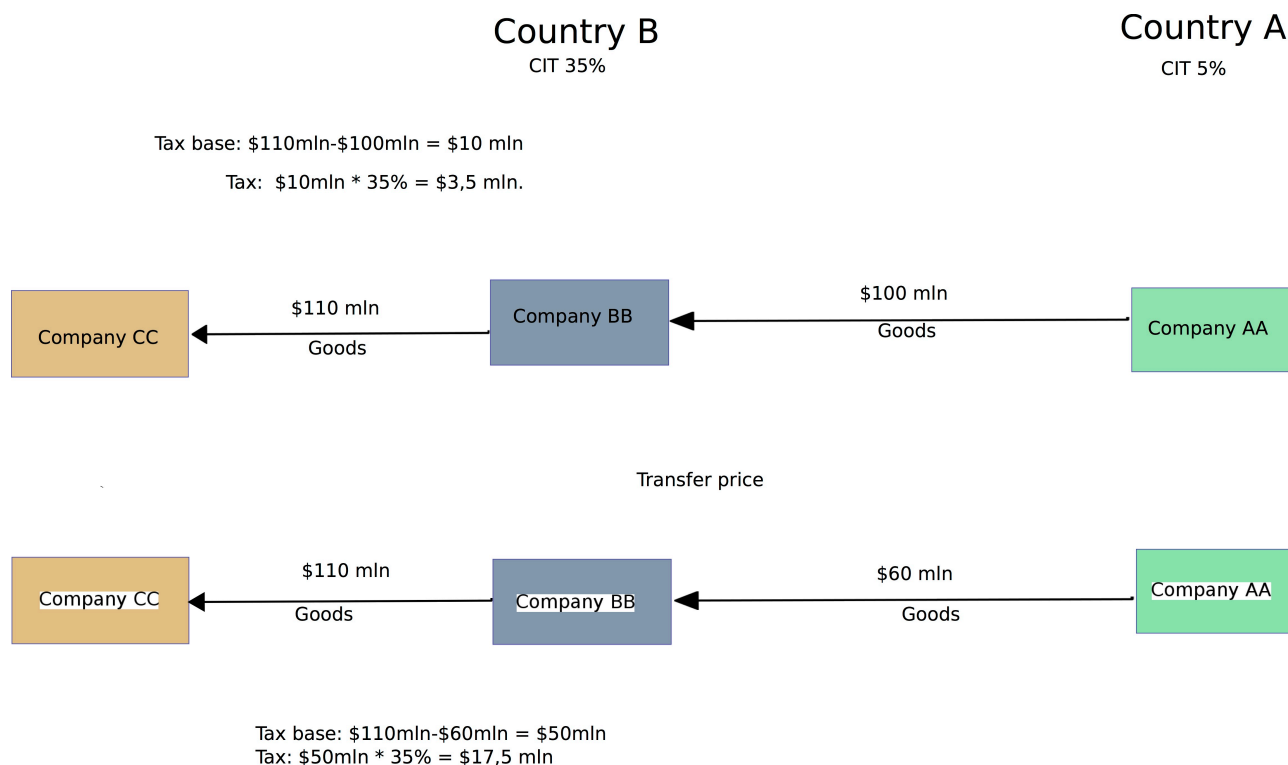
Country B
CIT 35%

Country A
CIT 5%

Tax base: \$110mln-\$100mln = \$10 mln

Tax: \$10mln * 35% = \$3,5 mln.

Company CC

\$110 mln

Goods

Company BB

\$100 mln

Goods

Company AA

Transfer price

Company CC

\$110 mln

Goods

Company BB

\$60 mln

Goods

Company AA

Tax base: \$110mln-\$60mln = \$50mln
Tax: \$50mln * 35% = \$17,5 mln